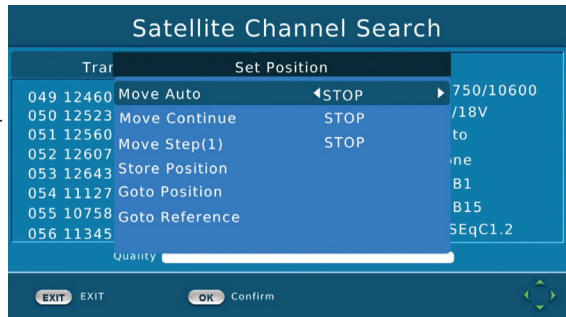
Satellite Channel Search

Tran

049 12460
050 12523
051 12560
052 12607
053 12643
054 11127
055 10758
056 11345

Set Position

Move Auto ◀STOP ▶
Move Continue STOP
Move Step(1) STOP
Store Position
Goto Position
Goto Reference

750/10600
/18V
to
one
B1
B15
SEqC1.2

Quality

EXIT EXIT
OK Confirm